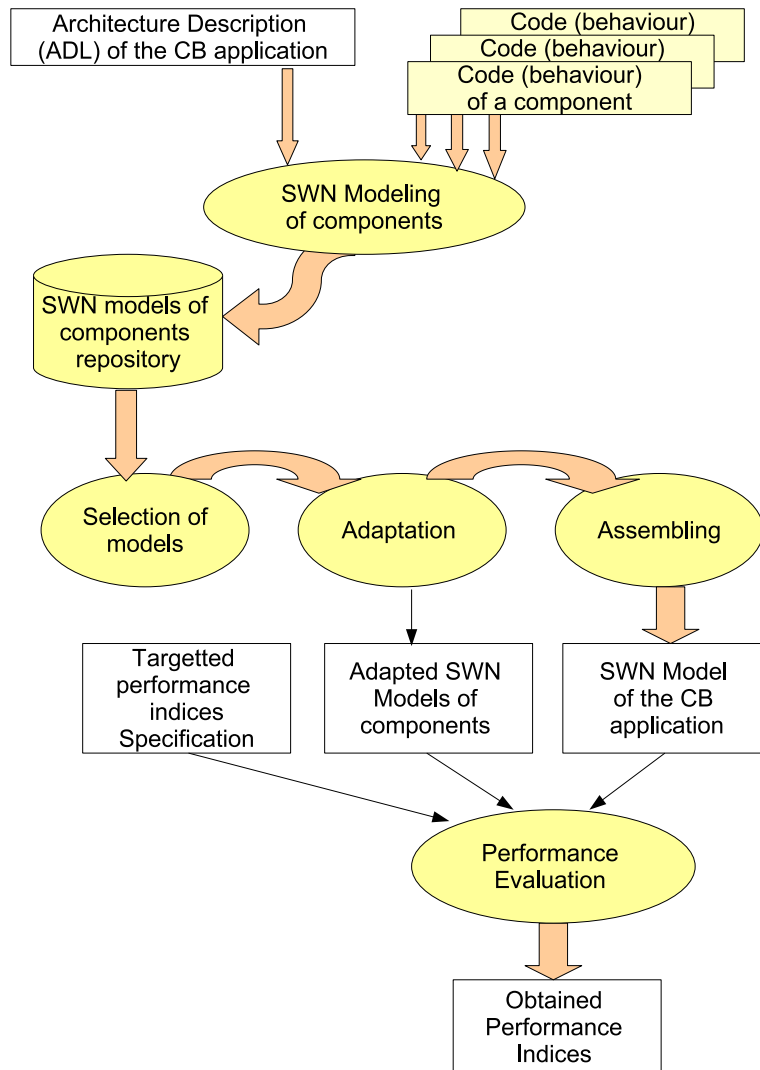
Architecture Description (ADL) of the CB application

Code (behaviour)

Code (behaviour)

Code (behaviour) of a component

SWN Modeling of components

SWN models of components repository

Selection of models

Adaptation

Assembling

Targetted performance indices Specification

Adapted SWN Models of components

SWN Model of the CB application

Performance Evaluation

Obtained Performance Indices